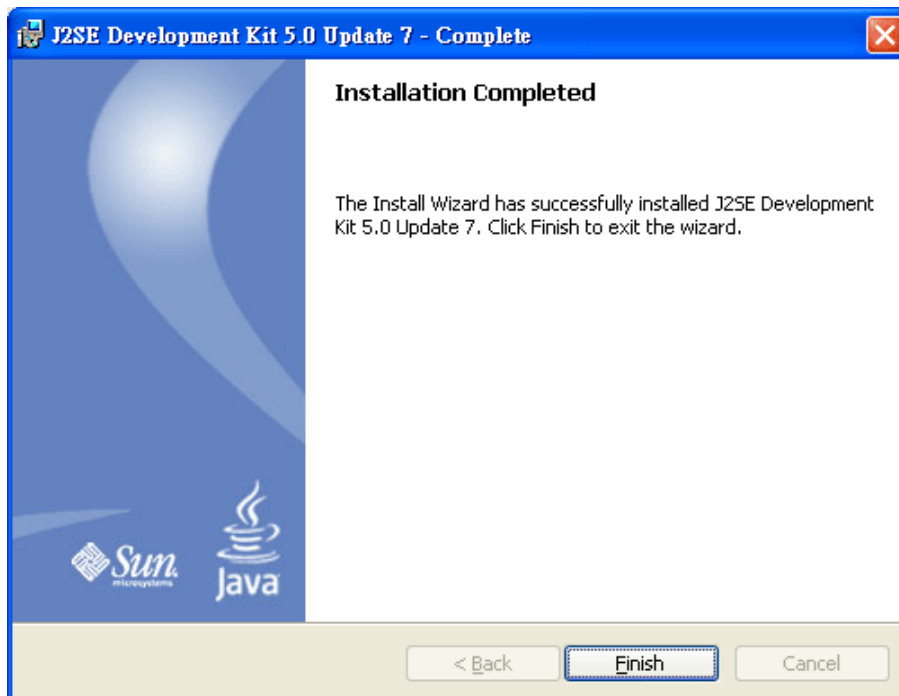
J2SE Development Kit 5.0 Update 7 - Complete

Installation Completed

The Install Wizard has successfully installed J2SE Development Kit 5.0 Update 7. Click Finish to exit the wizard.

Sun microsystems

Java

< Back

Finish

Cancel